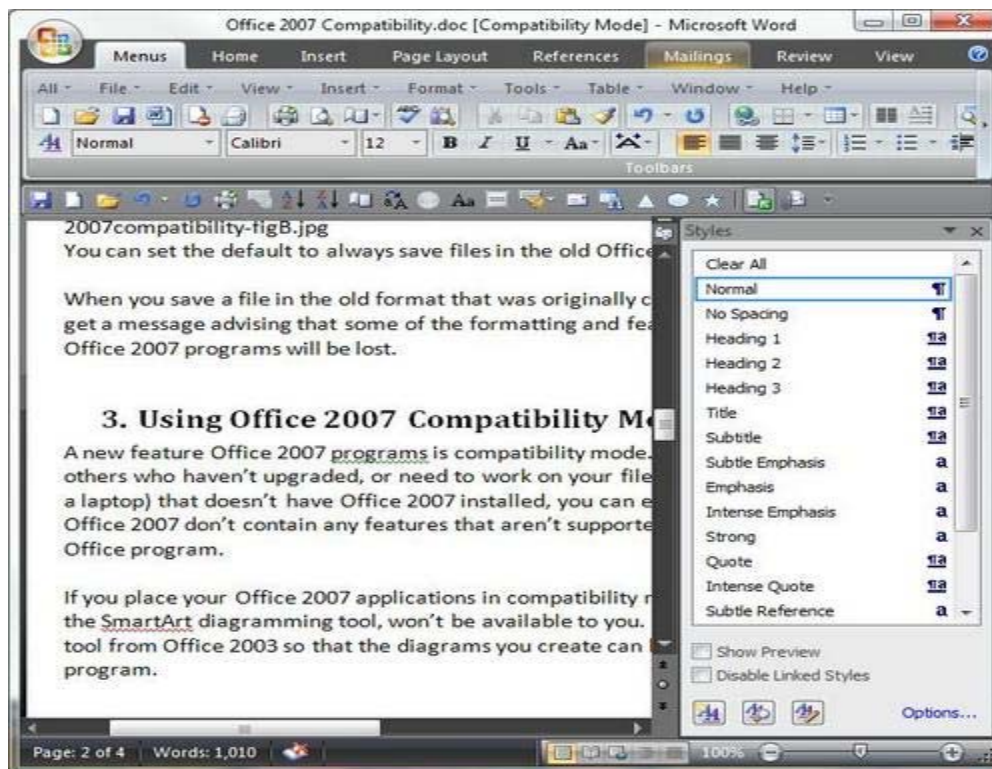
Office 2007 Compatibility.doc [Compatibility Mode] - Microsoft Word

Menus | Home | Insert | Page Layout | References | Mailings | Review | View

All · File · Edit · View · Insert · Format · Tools · Table · Window · Help ·

Normal | Calibri | 12 | B | I | U | Aa

Toolbars

2007compatibility-figB.jpg

You can set the default to always save files in the old Office

When you save a file in the old format that was originally c get a message advising that some of the formatting and fea Office 2007 programs will be lost.

3. Using Office 2007 Compatibility M

A new feature Office 2007 programs is compatibility mode. others who haven't upgraded, or need to work on your file a laptop) that doesn't have Office 2007 installed, you can e Office 2007 don't contain any features that aren't supporte Office program.

If you place your Office 2007 applications in compatibility the SmartArt diagramming tool, won't be available to you. tool from Office 2003 so that the diagrams you create can program.

Styles

Clear All
Normal ¶
No Spacing ¶
Heading 1 ¶a
Heading 2 ¶a
Heading 3 ¶a
Title ¶a
Subtitle ¶a
Subtle Emphasis a
Emphasis a
Intense Emphasis a
Strong a
Quote ¶a
Intense Quote ¶a
Subtle Reference a

Show Preview
Disable Linked Styles

Options...

Page: 2 of 4 | Words: 1,010 | 100%